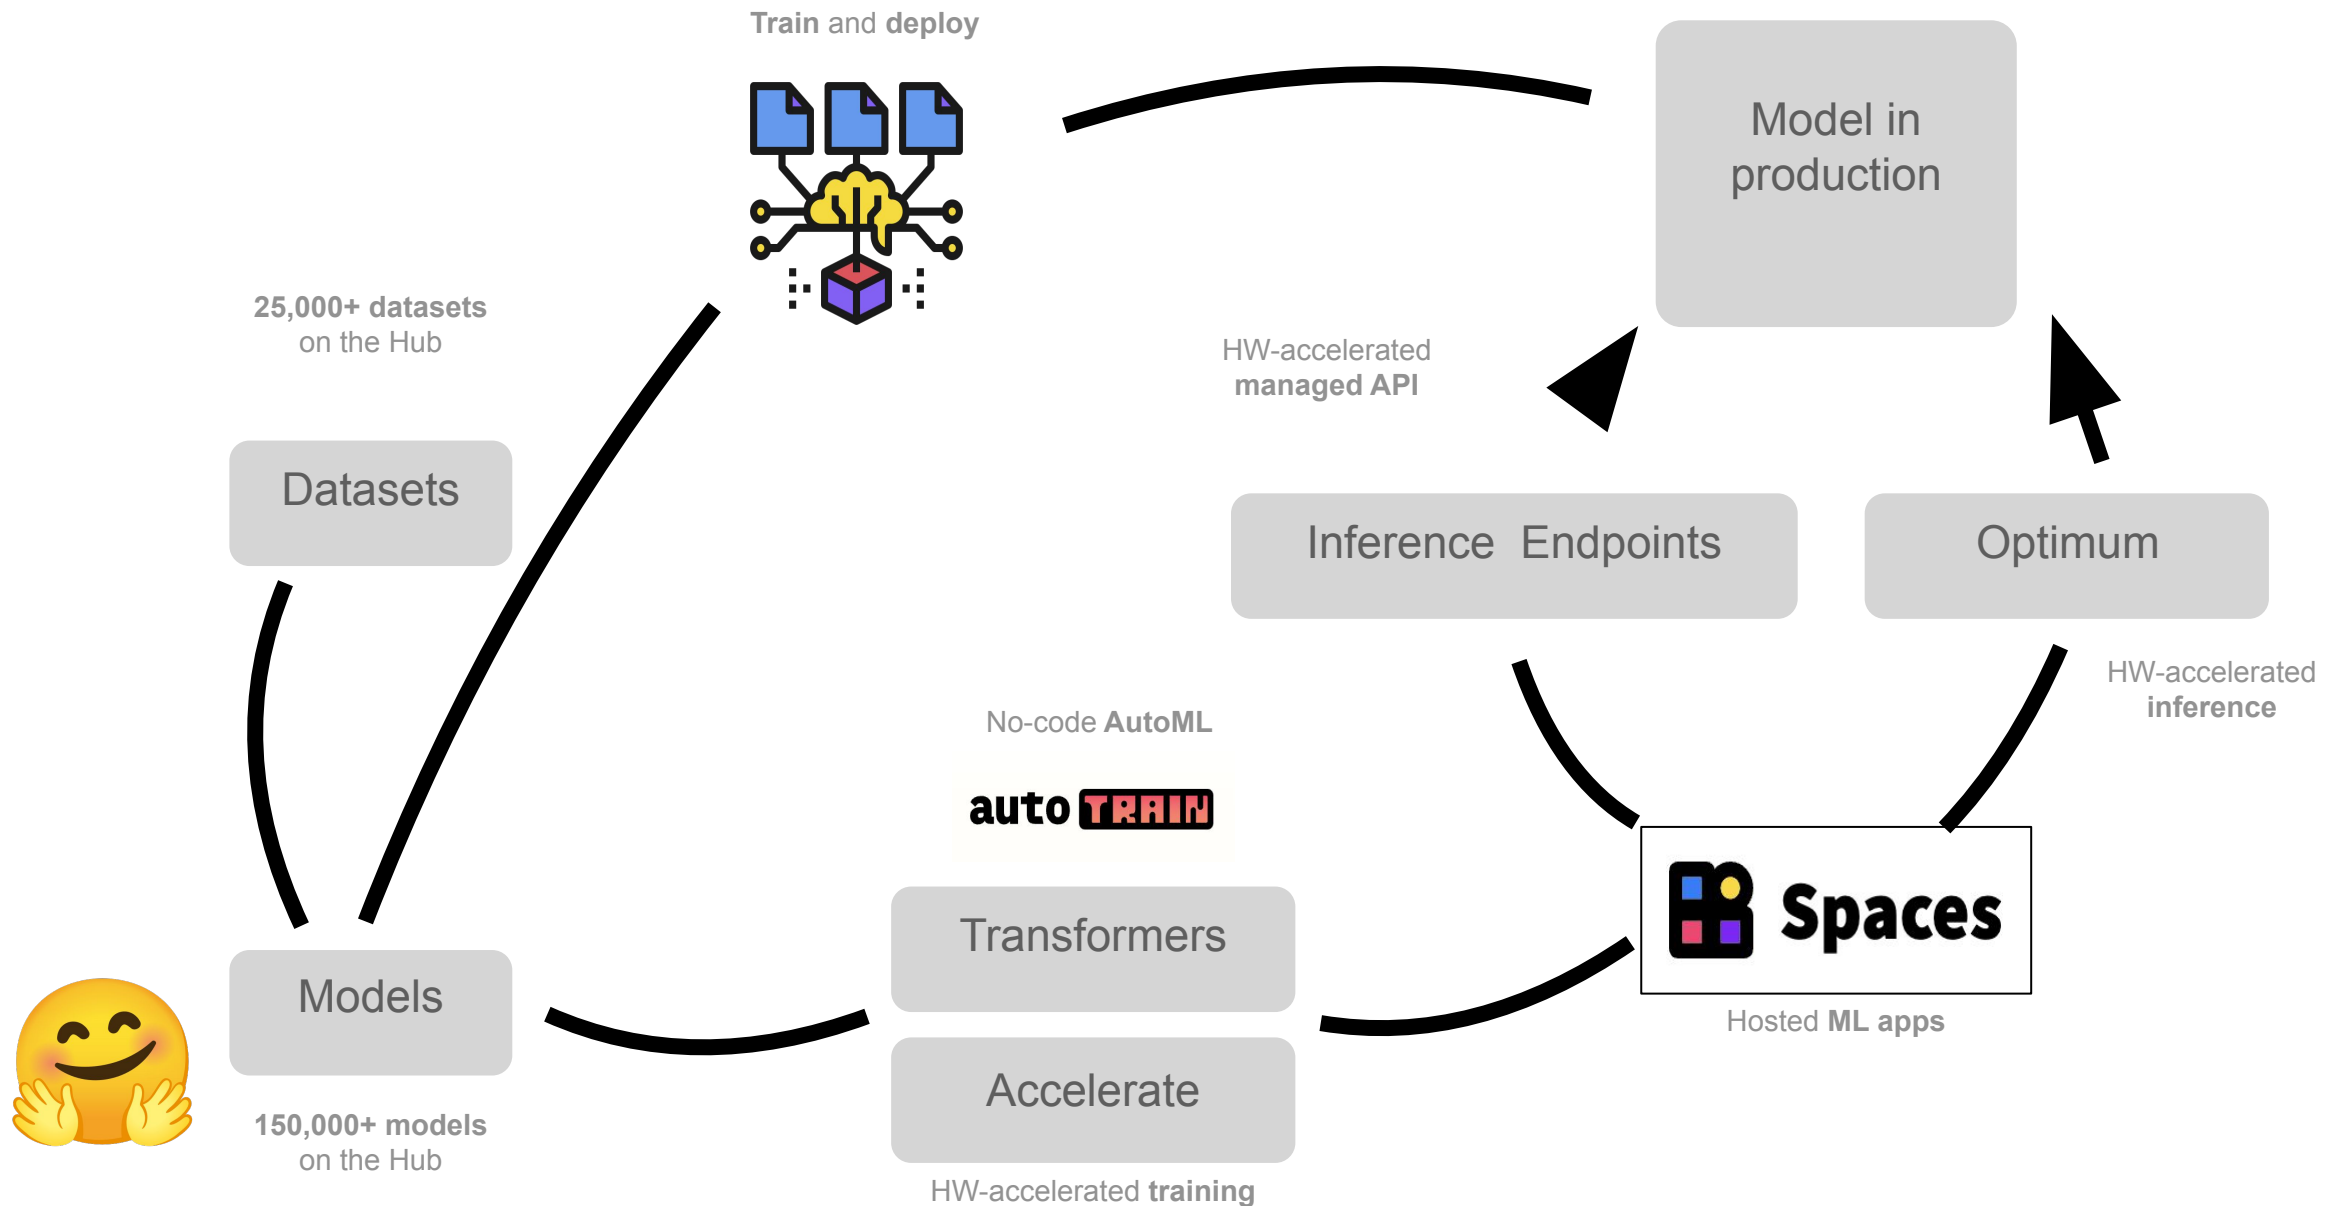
Train and deploy

Model in production

25,000+ datasets on the Hub

HW-accelerated managed API

Datasets

Inference Endpoints

Optimum

HW-accelerated inference

No-code AutoML

auto TRAIN

Spaces

Transformers

Models

Accelerate

Hosted ML apps

150,000+ models on the Hub

HW-accelerated training